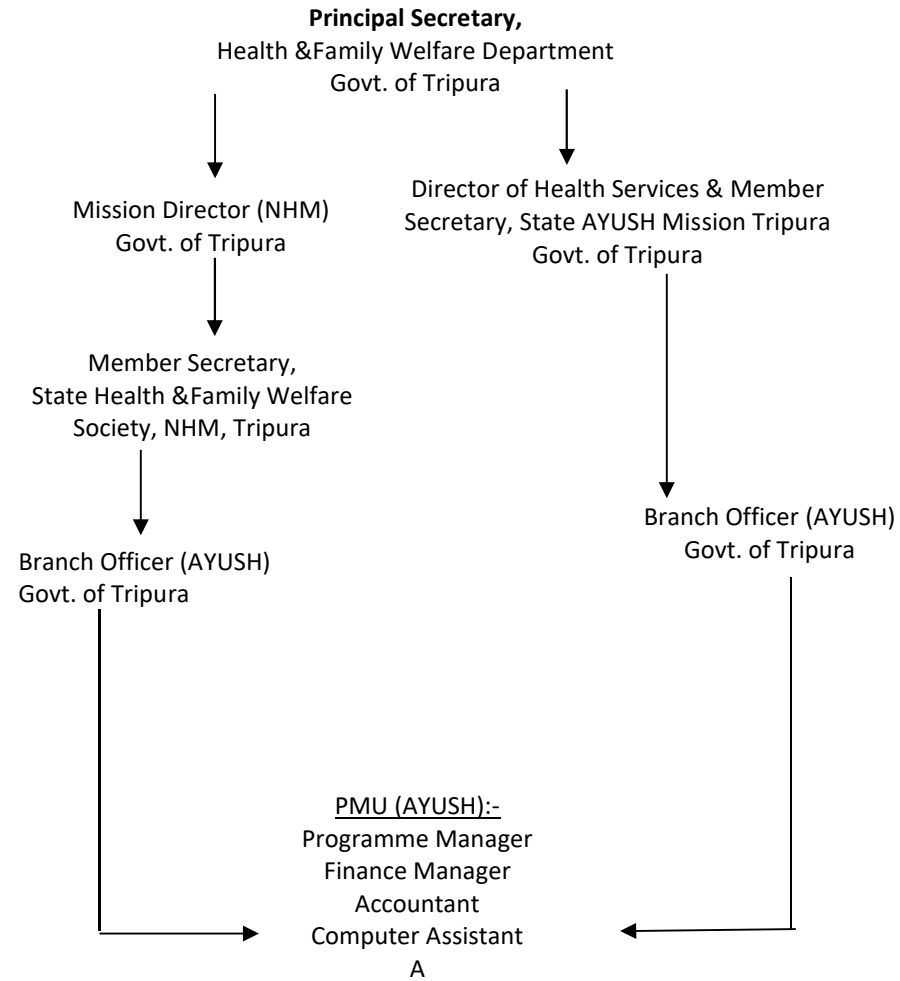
**Principal Secretary,**
Health &Family Welfare Department
Govt. of Tripura

Mission Director (NHM)
Govt. of Tripura

Director of Health Services & Member Secretary, State AYUSH Mission Tripura
Govt. of Tripura

Member Secretary,
State Health &Family Welfare Society, NHM, Tripura

Branch Officer (AYUSH)
Govt. of Tripura

Branch Officer (AYUSH)
Govt. of Tripura

PMU (AYUSH):-
Programme Manager
Finance Manager
Accountant
Computer Assistant
A